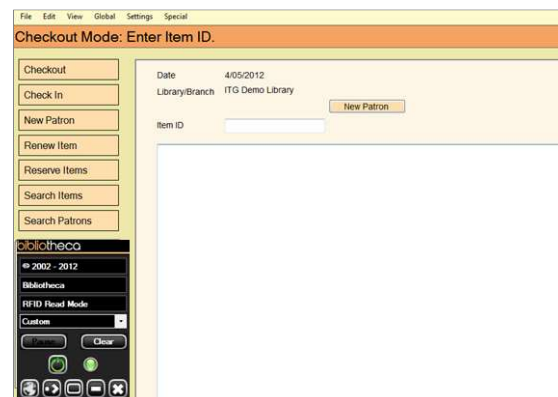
File Edit View Global Settings Special

Checkout Mode: Enter Item ID.

Checkout
Check In
New Patron
Renew Item
Reserve Items
Search Items
Search Patrons

bibliotheca
© 2002 - 2012
Bibliotheca
RFID Read Mode
Custom
Pause
Clear

Date 4/05/2012
Library/Branch ITG Demo Library
New Patron
Item ID